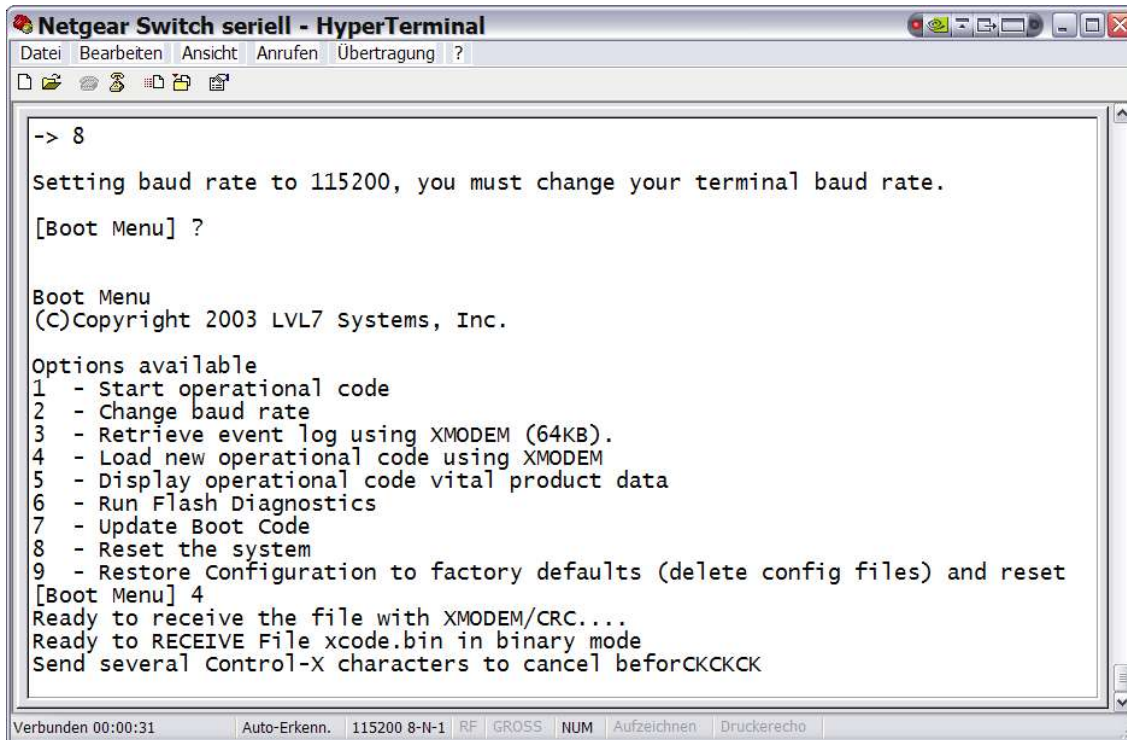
Netgear Switch seriell - HyperTerminal
Datei Bearbeiten Ansicht Anrufen Übertragung ?

-> 8

Setting baud rate to 115200, you must change your terminal baud rate.

[Boot Menu] ?

Boot Menu
(C)Copyright 2003 LVL7 Systems, Inc.

Options available
1 - Start operational code
2 - Change baud rate
3 - Retrieve event log using XMODEM (64KB).
4 - Load new operational code using XMODEM
5 - Display operational code vital product data
6 - Run Flash Diagnostics
7 - Update Boot Code
8 - Reset the system
9 - Restore Configuration to factory defaults (delete config files) and reset
[Boot Menu] 4
Ready to receive the file with XMODEM/CRC....
Ready to RECEIVE File xcode.bin in binary mode
Send several Control-X characters to cancel beforCKCKCK

Verbunden 00:00:31 Auto-Erkenn. 115200 8-N-1 RF GROSS NUM Aufzeichnen Druckerecho